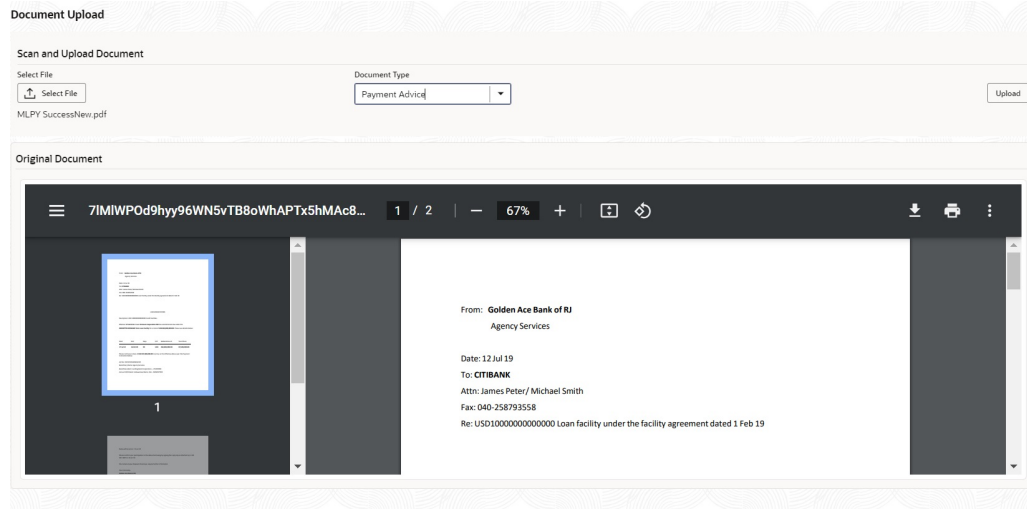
Document Upload

Scan and Upload Document

Select File

Select File

MLPY SuccessNew.pdf

Document Type

Payment Advice

Upload

Original Document

7lMlWPOd9hyy96WN5vTB8oWhAPTx5hMAc8...

1 / 2

67%

1

From: Golden Ace Bank of RJ

Agency Services

Date: 12 Jul 19

To: CITIBANK

Attn: James Peter/ Michael Smith

Fax: 040-258793558

Re: USD10000000000000 Loan facility under the facility agreement dated 1 Feb 19